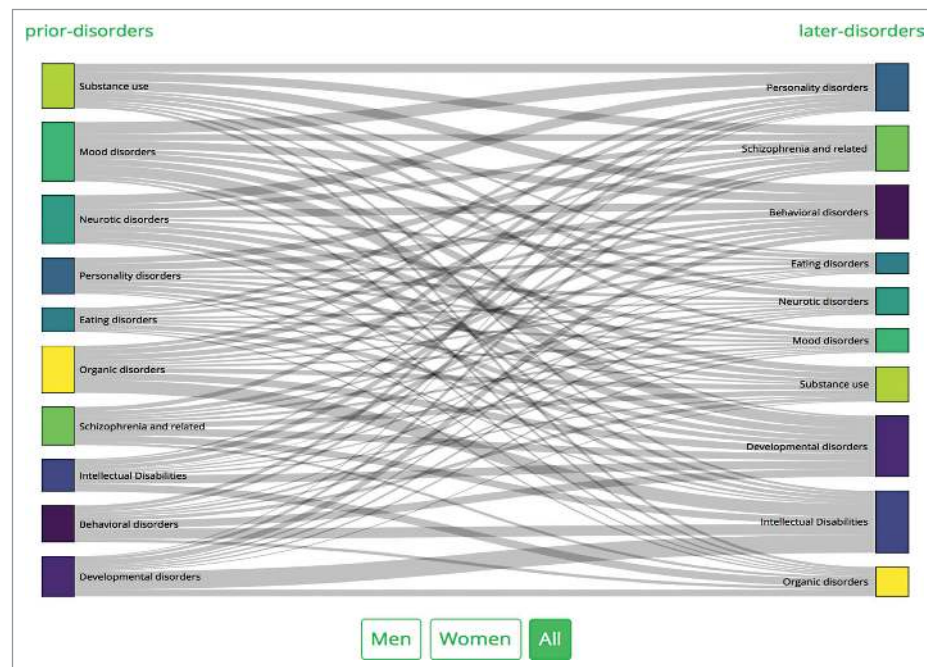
prior-disorders

later-disorders

Substance use
Mood disorders
Neurotic disorders
Personality disorders
Eating disorders
Organic disorders
Schizophrenia and related
Intellectual Disabilities
Behavioral disorders
Developmental disorders

Personality disorders
Schizophrenia and related
Behavioral disorders
Eating disorders
Neurotic disorders
Mood disorders
Substance use
Developmental disorders
Intellectual Disabilities
Organic disorders

Men
Women
All